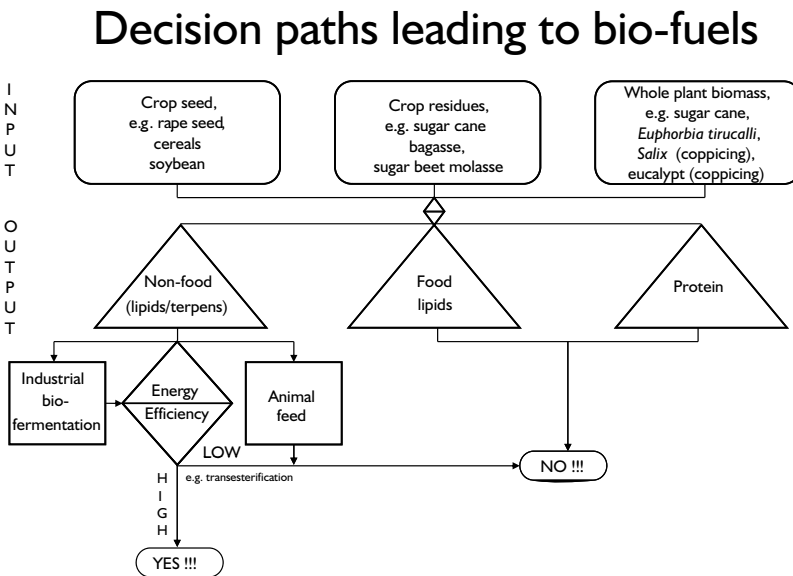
Decision paths leading to bio-fuels

INPUT

Crop seed, e.g. rape seed, cereals soybean

Crop residues, e.g. sugar cane bagasse, sugar beet molasse

Whole plant biomass, e.g. sugar cane, *Euphorbia tirucalli*, *Salix* (coppicing), eucalypt (coppicing)

OUTPUT

Non-food (lipids/terpens)

Food lipids

Protein

Industrial bio-fermentation

Energy Efficiency

Animal feed

LOW

e.g. transesterification

NO !!!

HIGH

YES !!!